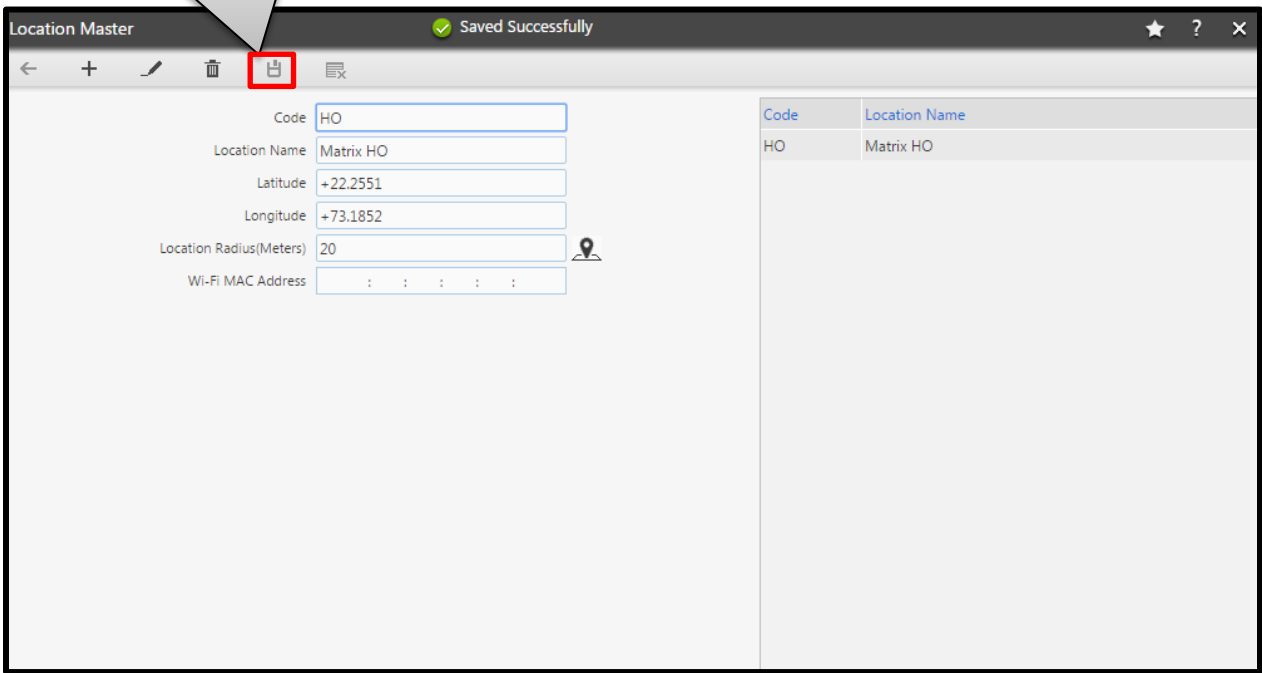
Location Master

Saved Successfully

? ×

Code HO

Location Name Matrix HO

Latitude +22.2551

Longitude +73.1852

Location Radius(Meters) 20

Wi-Fi MAC Address : : : : :

| Code | Location Name |
|---|---|
| HO | Matrix HO |